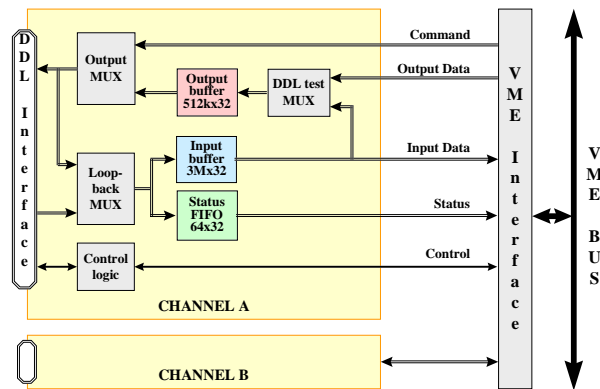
DDL Interface

Output MUX

Output buffer 512kx32

DDL test MUX

Loop-back MUX

Input buffer 3Mx32

Status FIFO 64x32

Control logic

CHANNEL A

CHANNEL B

Command

Output Data

Input Data

Status

Control

VME Interface

VME BUS